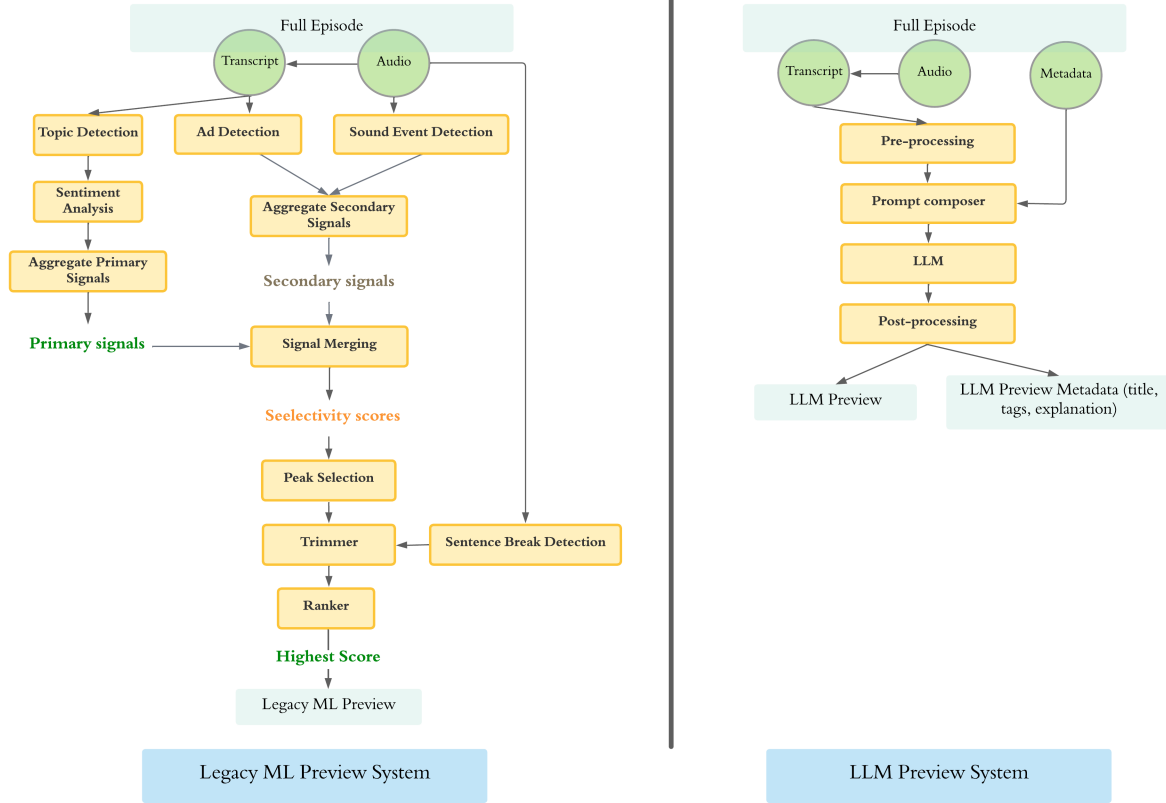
Full Episode

Transcript

Audio

Topic Detection

Ad Detection

Sound Event Detection

Sentiment Analysis

Aggregate Secondary Signals

Aggregate Primary Signals

Secondary signals

Primary signals

Signal Merging

Seelectivity scores

Peak Selection

Trimmer

Sentence Break Detection

Ranker

Highest Score

Legacy ML Preview

Legacy ML Preview System

Full Episode

Transcript

Audio

Metadata

Pre-processing

Prompt composer

LLM

Post-processing

LLM Preview

LLM Preview Metadata (title, tags, explanation)

LLM Preview System